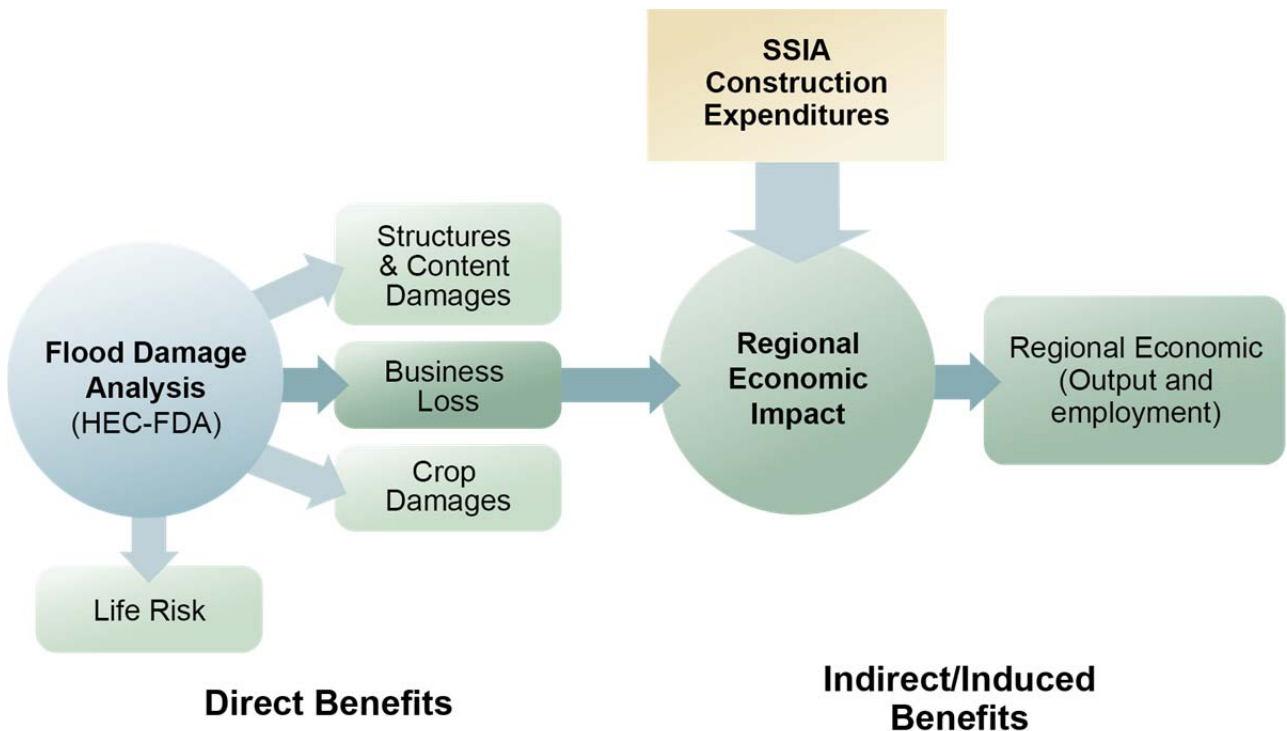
SSIA Construction Expenditures

Structures & Content Damages

Flood Damage Analysis (HEC-FDA)

Business Loss

Regional Economic Impact

Regional Economic (Output and employment)

Crop Damages

Life Risk

Direct Benefits

Indirect/Induced Benefits